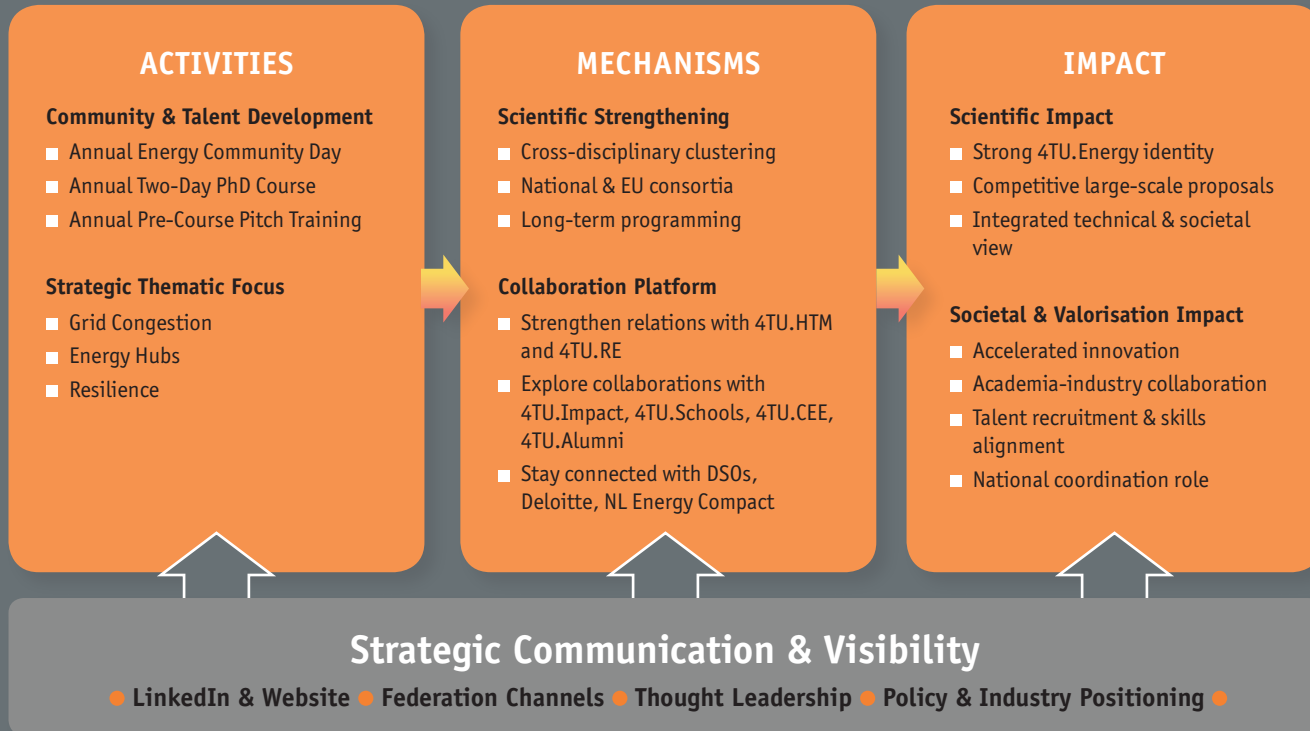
ACTIVITIES

Community & Talent Development
- Annual Energy Community Day
- Annual Two-Day PhD Course
- Annual Pre-Course Pitch Training

Strategic Thematic Focus
- Grid Congestion
- Energy Hubs
- Resilience

MECHANISMS

Scientific Strengthening
- Cross-disciplinary clustering
- National & EU consortia
- Long-term programming

Collaboration Platform
- Strengthen relations with 4TU.HTM and 4TU.RE
- Explore collaborations with 4TU.Impact, 4TU.Schools, 4TU.CEE, 4TU.Alumni
- Stay connected with DSOs, Deloitte, NL Energy Compact

IMPACT

Scientific Impact
- Strong 4TU.Energy identity
- Competitive large-scale proposals
- Integrated technical & societal view

Societal & Valorisation Impact
- Accelerated innovation
- Academia-industry collaboration
- Talent recruitment & skills alignment
- National coordination role

Strategic Communication & Visibility

• LinkedIn & Website • Federation Channels • Thought Leadership • Policy & Industry Positioning •